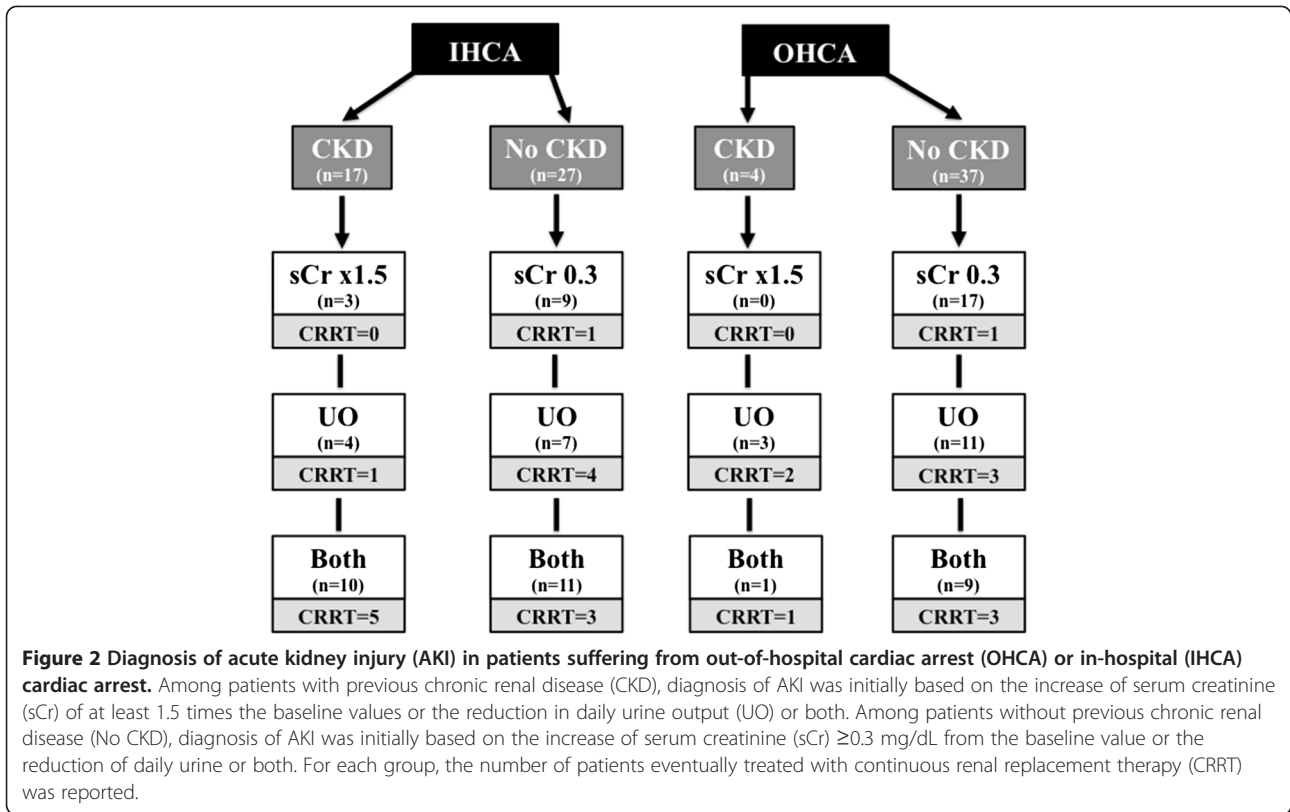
IHCA

OHCA

CKD
(n=17)

No CKD
(n=27)

CKD
(n=4)

No CKD
(n=37)

sCr x1.5
(n=3)
CRRT=0

sCr 0.3
(n=9)
CRRT=1

sCr x1.5
(n=0)
CRRT=0

sCr 0.3
(n=17)
CRRT=1

UO
(n=4)
CRRT=1

UO
(n=7)
CRRT=4

UO
(n=3)
CRRT=2

UO
(n=11)
CRRT=3

Both
(n=10)
CRRT=5

Both
(n=11)
CRRT=3

Both
(n=1)
CRRT=1

Both
(n=9)
CRRT=3

**Figure 2 Diagnosis of acute kidney injury (AKI) in patients suffering from out-of-hospital cardiac arrest (OHCA) or in-hospital (IHCA) cardiac arrest.** Among patients with previous chronic renal disease (CKD), diagnosis of AKI was initially based on the increase of serum creatinine (sCr) of at least 1.5 times the baseline values or the reduction in daily urine output (UO) or both. Among patients without previous chronic renal disease (No CKD), diagnosis of AKI was initially based on the increase of serum creatinine (sCr) ≥0.3 mg/dL from the baseline value or the reduction of daily urine or both. For each group, the number of patients eventually treated with continuous renal replacement therapy (CRRT) was reported.